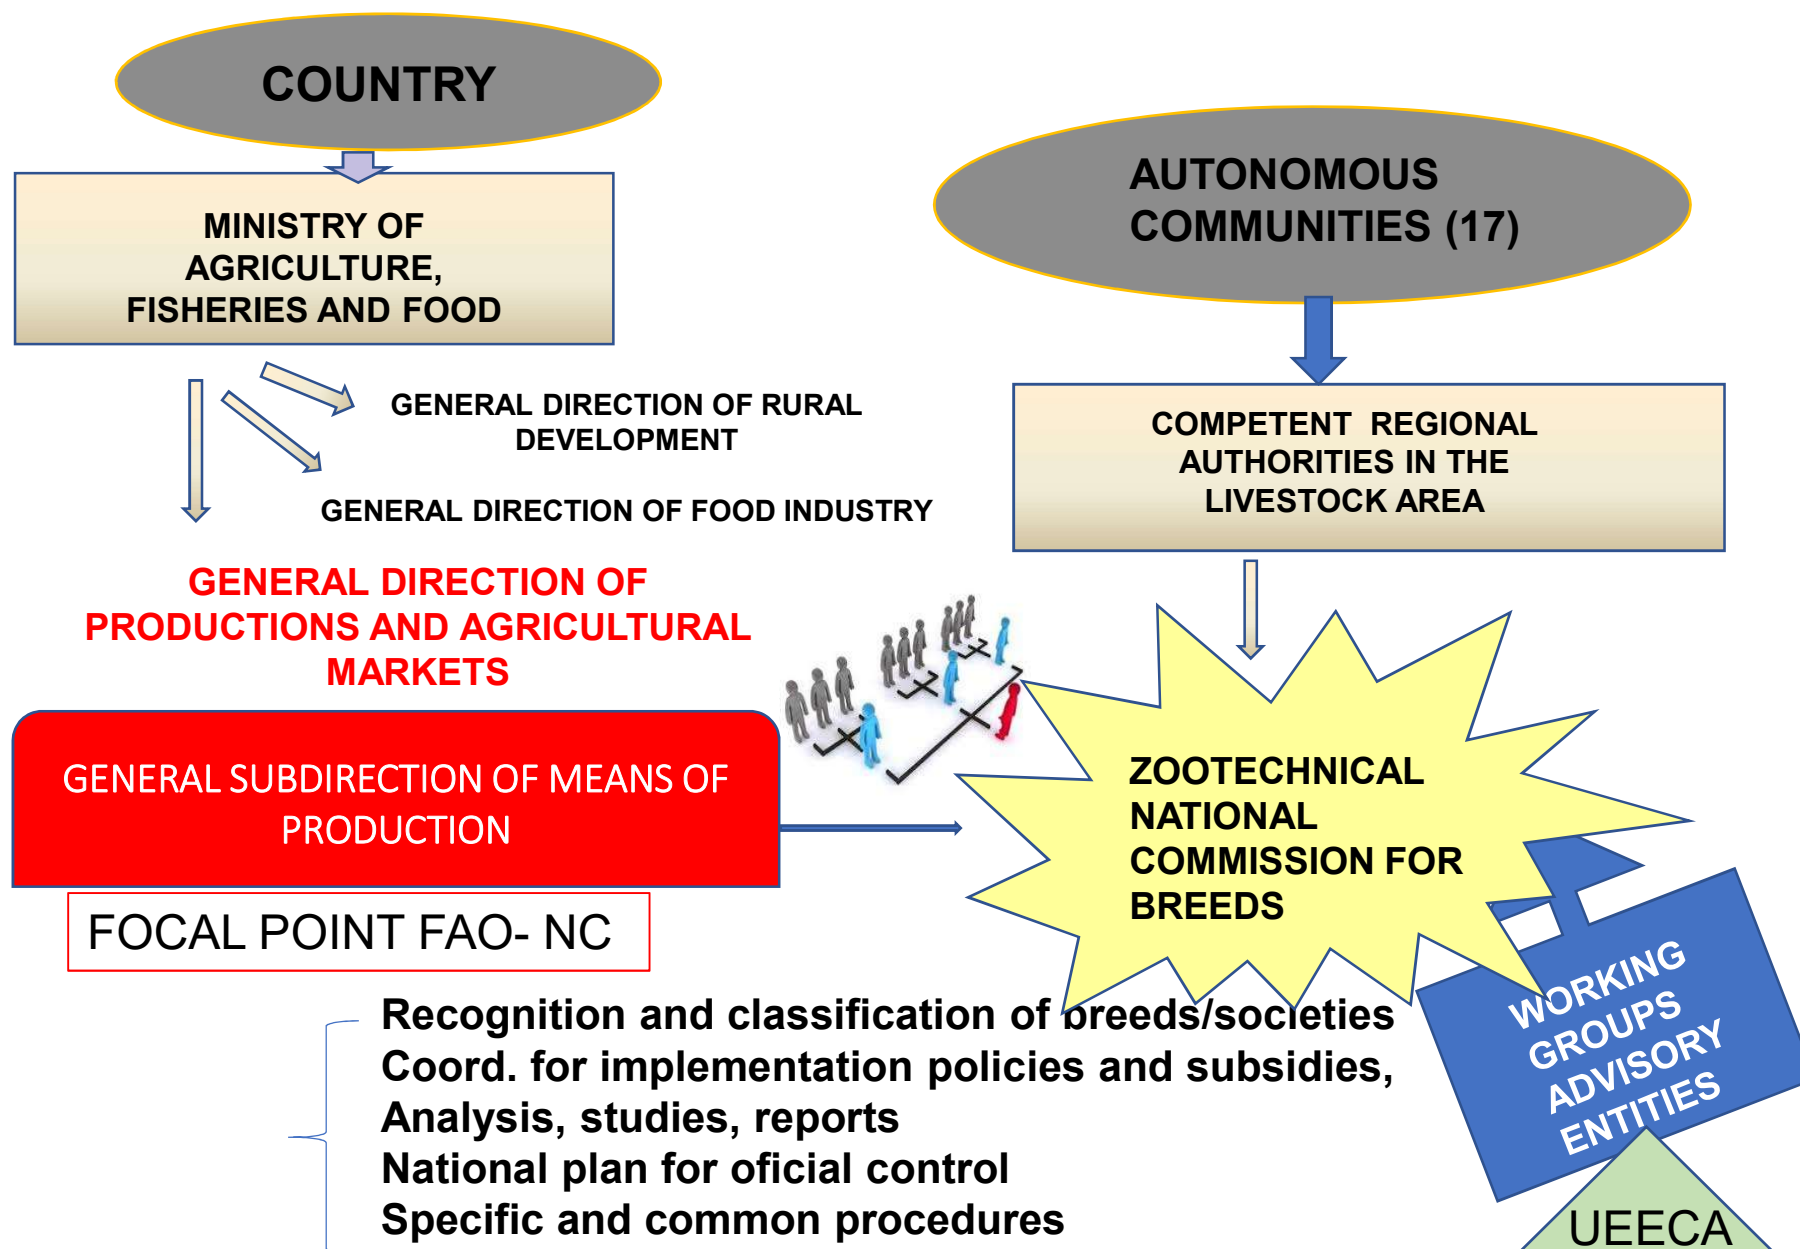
COUNTRY

MINISTRY OF AGRICULTURE, FISHERIES AND FOOD

GENERAL DIRECTION OF RURAL DEVELOPMENT

GENERAL DIRECTION OF FOOD INDUSTRY

GENERAL DIRECTION OF PRODUCTIONS AND AGRICULTURAL MARKETS

GENERAL SUBDIRECTION OF MEANS OF PRODUCTION

FOCAL POINT FAO- NC

AUTONOMOUS COMMUNITIES (17)

COMPETENT REGIONAL AUTHORITIES IN THE LIVESTOCK AREA

ZOOTECHNICAL NATIONAL COMMISSION FOR BREEDS

WORKING GROUPS ADVISORY ENTITIES

UEECA

Recognition and classification of breeds/societies
Coord. for implementation policies and subsidies,
Analysis, studies, reports
National plan for oficial control
Specific and common procedures